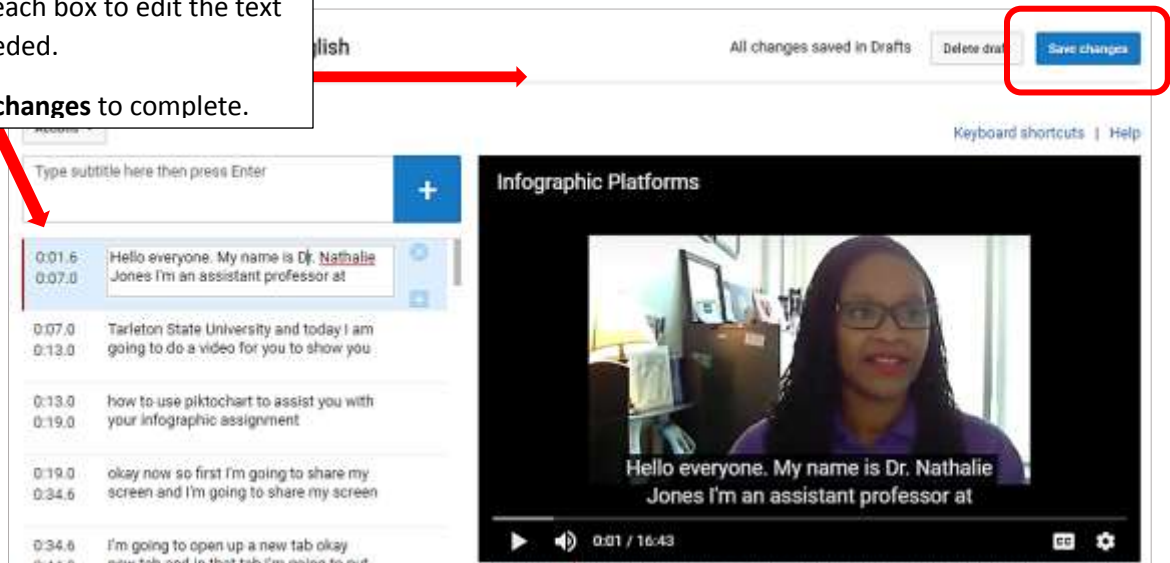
each box to edit the text
eded.

changes to complete.

lish

All changes saved in Drafts

Delete draf

Save changes

Actions

Keyboard shortcuts | Help

Type subtitle here then press Enter

+

Infographic Platforms

0:01.6
0:07.0
Hello everyone. My name is Dr. Nathalie Jones I'm an assistant professor at

0:07.0
0:13.0
Tarleton State University and today I am going to do a video for you to show you

0:13.0
0:19.0
how to use piktochart to assist you with your infographic assignment

0:19.0
0:34.6
okay now so first I'm going to share my screen and I'm going to share my screen

0:34.6
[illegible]
I'm going to open up a new tab okay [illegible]

Hello everyone. My name is Dr. Nathalie Jones I'm an assistant professor at

0:01 / 16:43